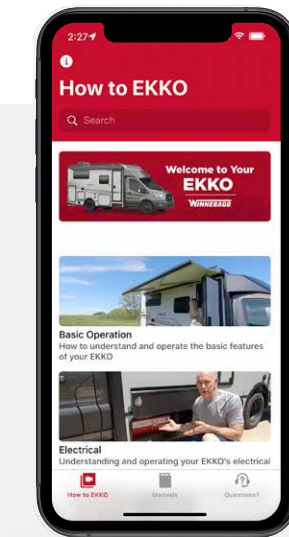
2:27

How to EKKO

Search

Welcome to Your EKKO
WINNEBAGO

Basic Operation
How to understand and operate the basic features of your EKKO

Electrical
Understanding and operating your EKKO's electrical

How to EKKO
Manuals
Questions?